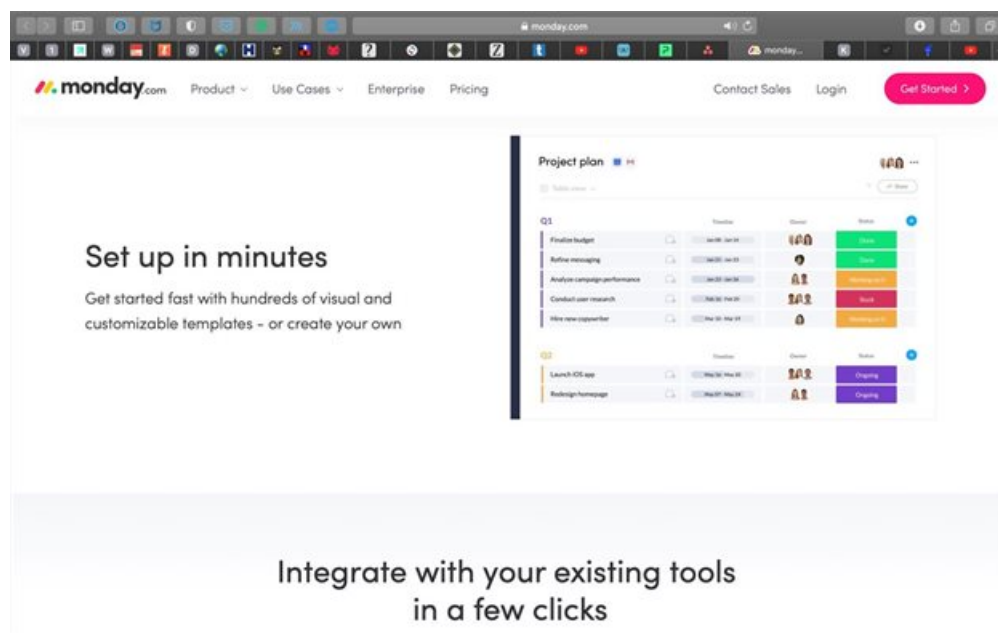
monday.com

monday...

monday.com Product Use Cases Enterprise Pricing Contact Sales Login Get Started >

Project plan

Q1

| | Timeline | Owner | Status |
|---|---|---|---|
| Finalize budget | Jan 08 - Jan 14 | | Done |
| Refine messaging | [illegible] | | Done |
| Analyze campaign performance | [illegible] | | Working on it |
| Conduct user research | Feb 14 - Feb 21 | | Stuck |
| Hire new copywriter | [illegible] | | Working on it |

Q2

| | Timeline | Owner | Status |
|---|---|---|---|
| Launch iOS app | May 14 - May 20 | | Ongoing |
| Redesign homepage | May 07 - May 14 | | Ongoing |

Set up in minutes

Get started fast with hundreds of visual and customizable templates - or create your own

Integrate with your existing tools in a few clicks